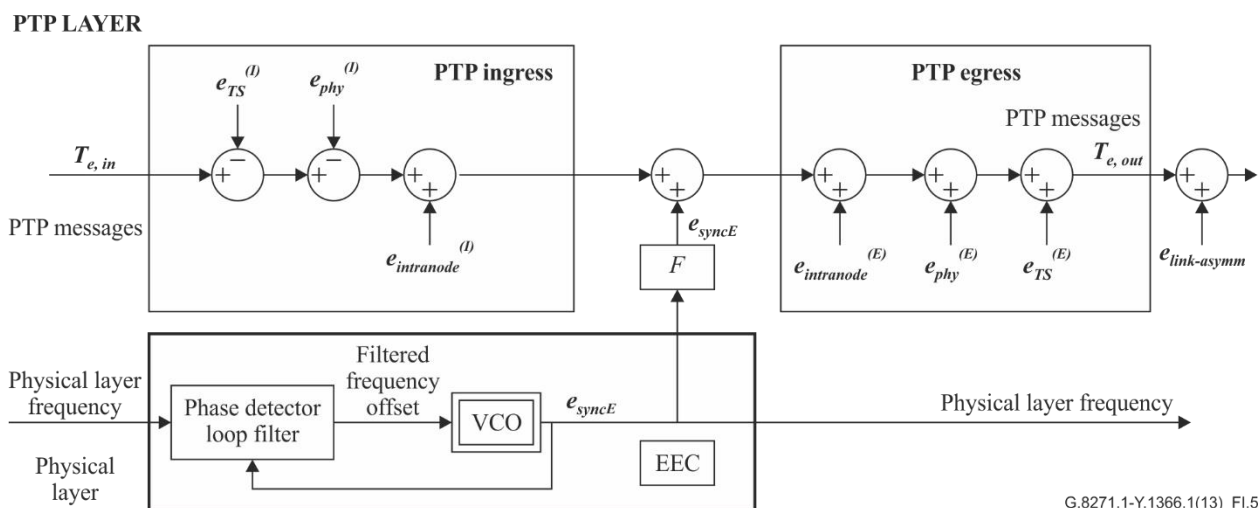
PTP LAYER

PTP ingress

$e_{TS}^{(I)}$

$e_{phy}^{(I)}$

$T_{e,\,in}$

+ −

+ −

+ +

PTP messages

$e_{intranode}^{(I)}$

+ +

$e_{syncE}$

$F$

PTP egress

PTP messages

$T_{e,\,out}$

+ +

+ +

+ +

+ +

$e_{intranode}^{(E)}$

$e_{phy}^{(E)}$

$e_{TS}^{(E)}$

$e_{link\text{-}asymm}$

Physical layer frequency

Phase detector loop filter

Filtered frequency offset

VCO

$e_{syncE}$

Physical layer frequency

Physical layer

EEC

G.8271.1-Y.1366.1(13)_FI.5